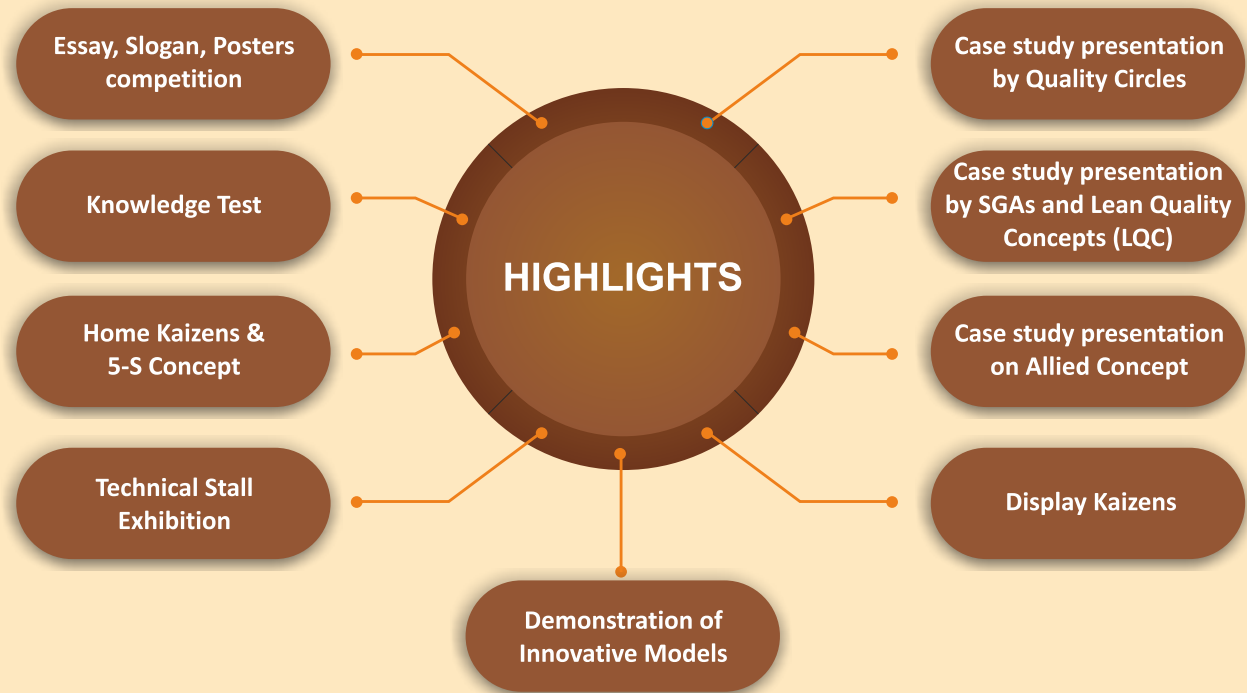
HIGHLIGHTS

Essay, Slogan, Posters competition

Knowledge Test

Home Kaizens & 5-S Concept

Technical Stall Exhibition

Demonstration of Innovative Models

Case study presentation by Quality Circles

Case study presentation by SGAs and Lean Quality Concepts (LQC)

Case study presentation on Allied Concept

Display Kaizens